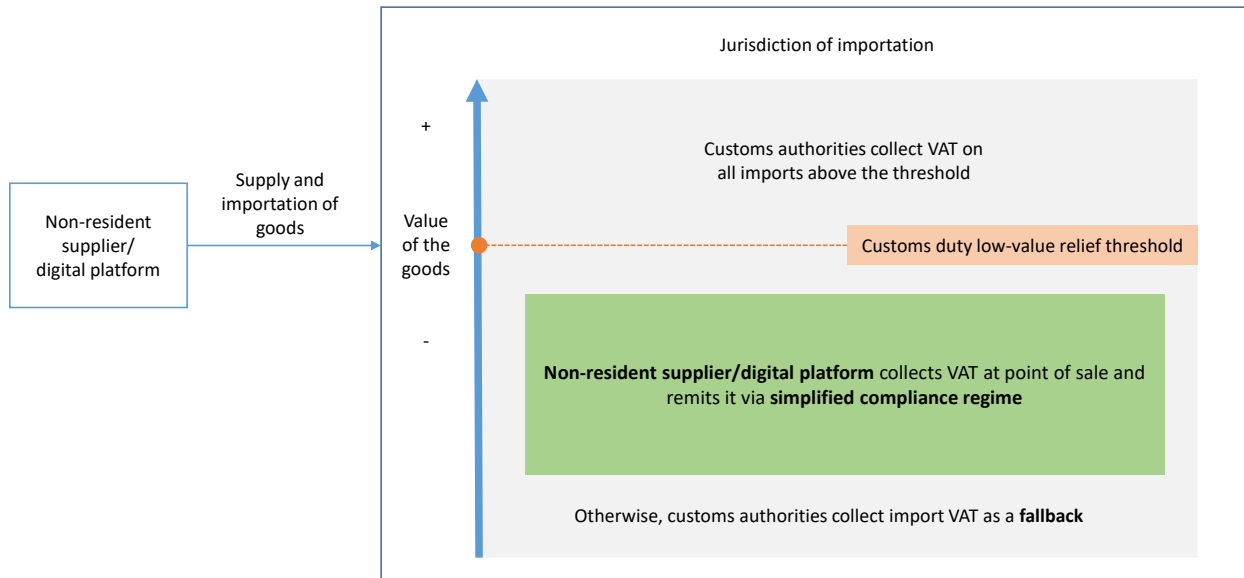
Non-resident supplier/ digital platform

Supply and importation of goods

Jurisdiction of importation

+

Value of the goods

-

Customs authorities collect VAT on all imports above the threshold

Customs duty low-value relief threshold

**Non-resident supplier/digital platform** collects VAT at point of sale and remits it via **simplified compliance regime**

Otherwise, customs authorities collect import VAT as a **fallback**